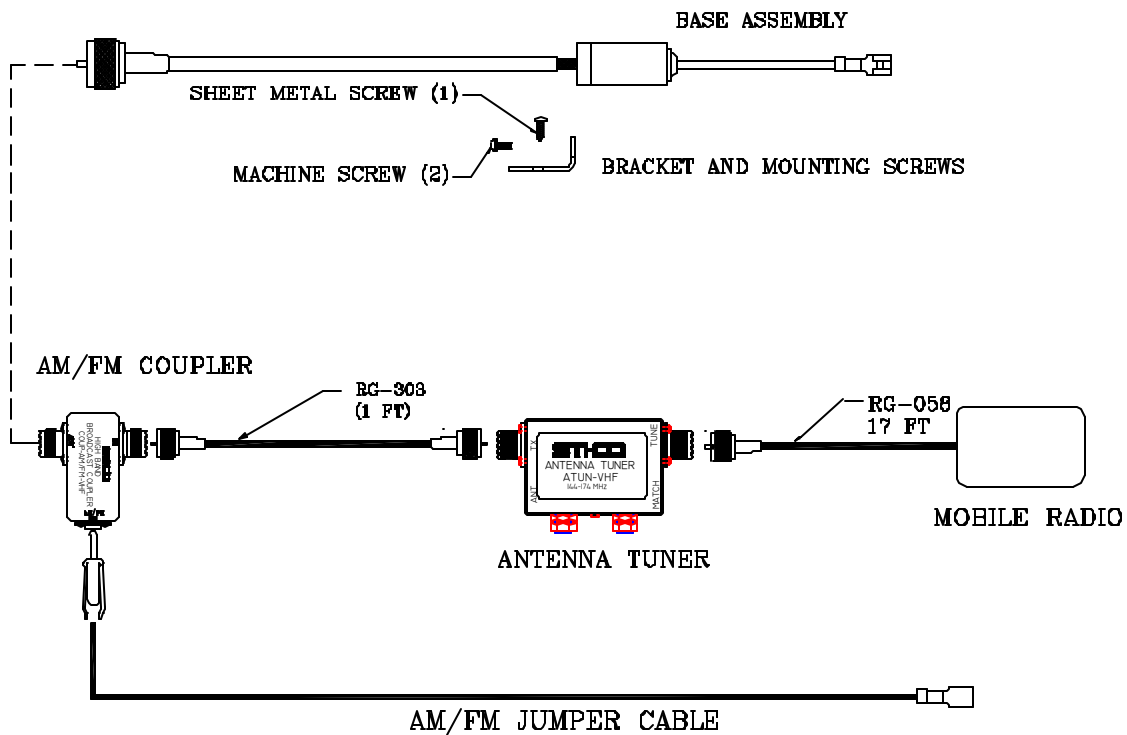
BASE ASSEMBLY

SHEET METAL SCREW (1)

MACHINE SCREW (2)

BRACKET AND MOUNTING SCREWS

AM/FM COUPLER

RG-303
(1 FT)

RG-058
17 FT

HIGH BAND
BROADCAST COUPLER
COUP-AM/FM-VHF

SITCO
ANTENNA TUNER
ATUN-VHF
144-174 MHz

ANT

TUNE

MATCH

MOBILE RADIO

ANTENNA TUNER

AM/FM JUMPER CABLE